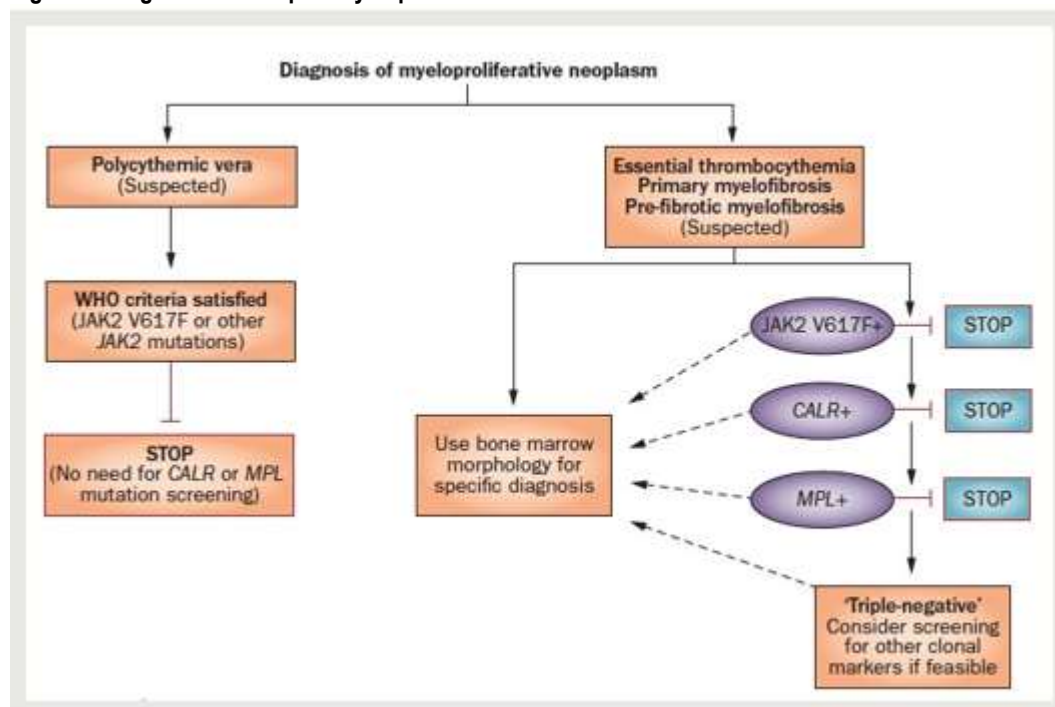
Diagnosis of myeloproliferative neoplasm

Polycythemic vera
(Suspected)

WHO criteria satisfied
(JAK2 V617F or other JAK2 mutations)

STOP
(No need for CALR or MPL mutation screening)

Essential thrombocythemia
Primary myelofibrosis
Pre-fibrotic myelofibrosis
(Suspected)

JAK2 V617F+

STOP

CALR+

STOP

MPL+

STOP

Use bone marrow morphology for specific diagnosis

'Triple-negative'
Consider screening for other clonal markers if feasible